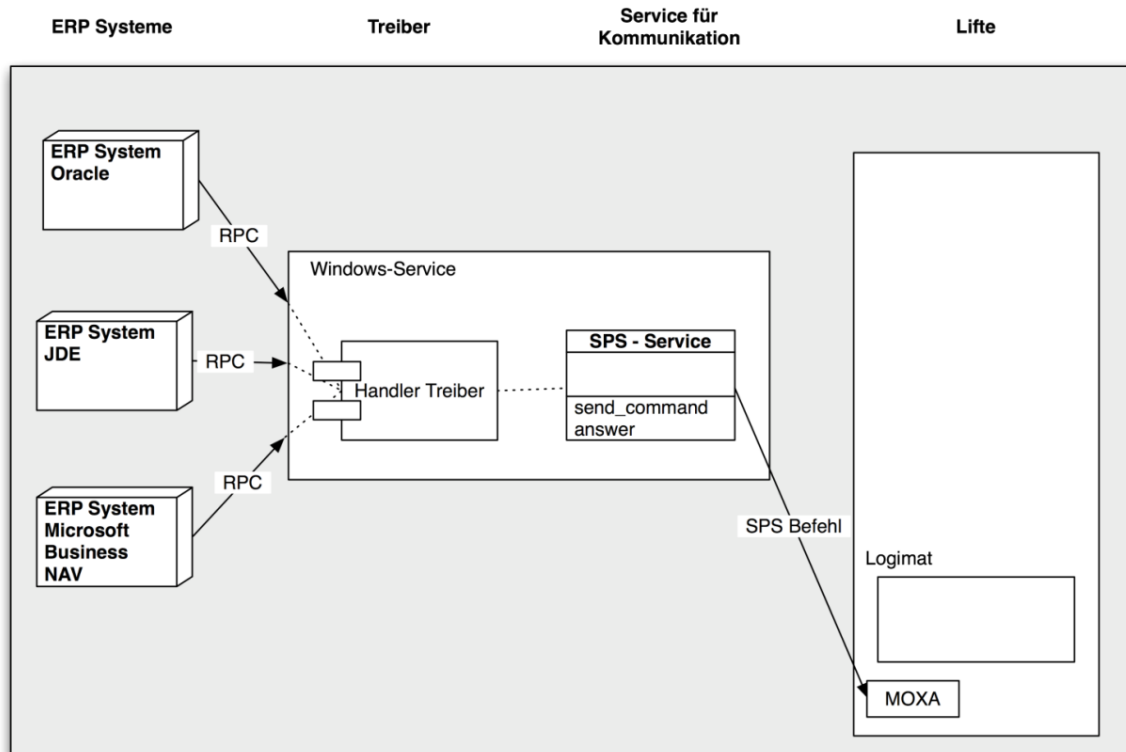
ERP Systeme

Treiber

Service für Kommunikation

Lifte

ERP System Oracle

RPC

Windows-Service

ERP System JDE

RPC

SPS - Service

Handler Treiber

send_command
answer

RPC

ERP System Microsoft Business NAV

SPS Befehl

Logimat

MOXA